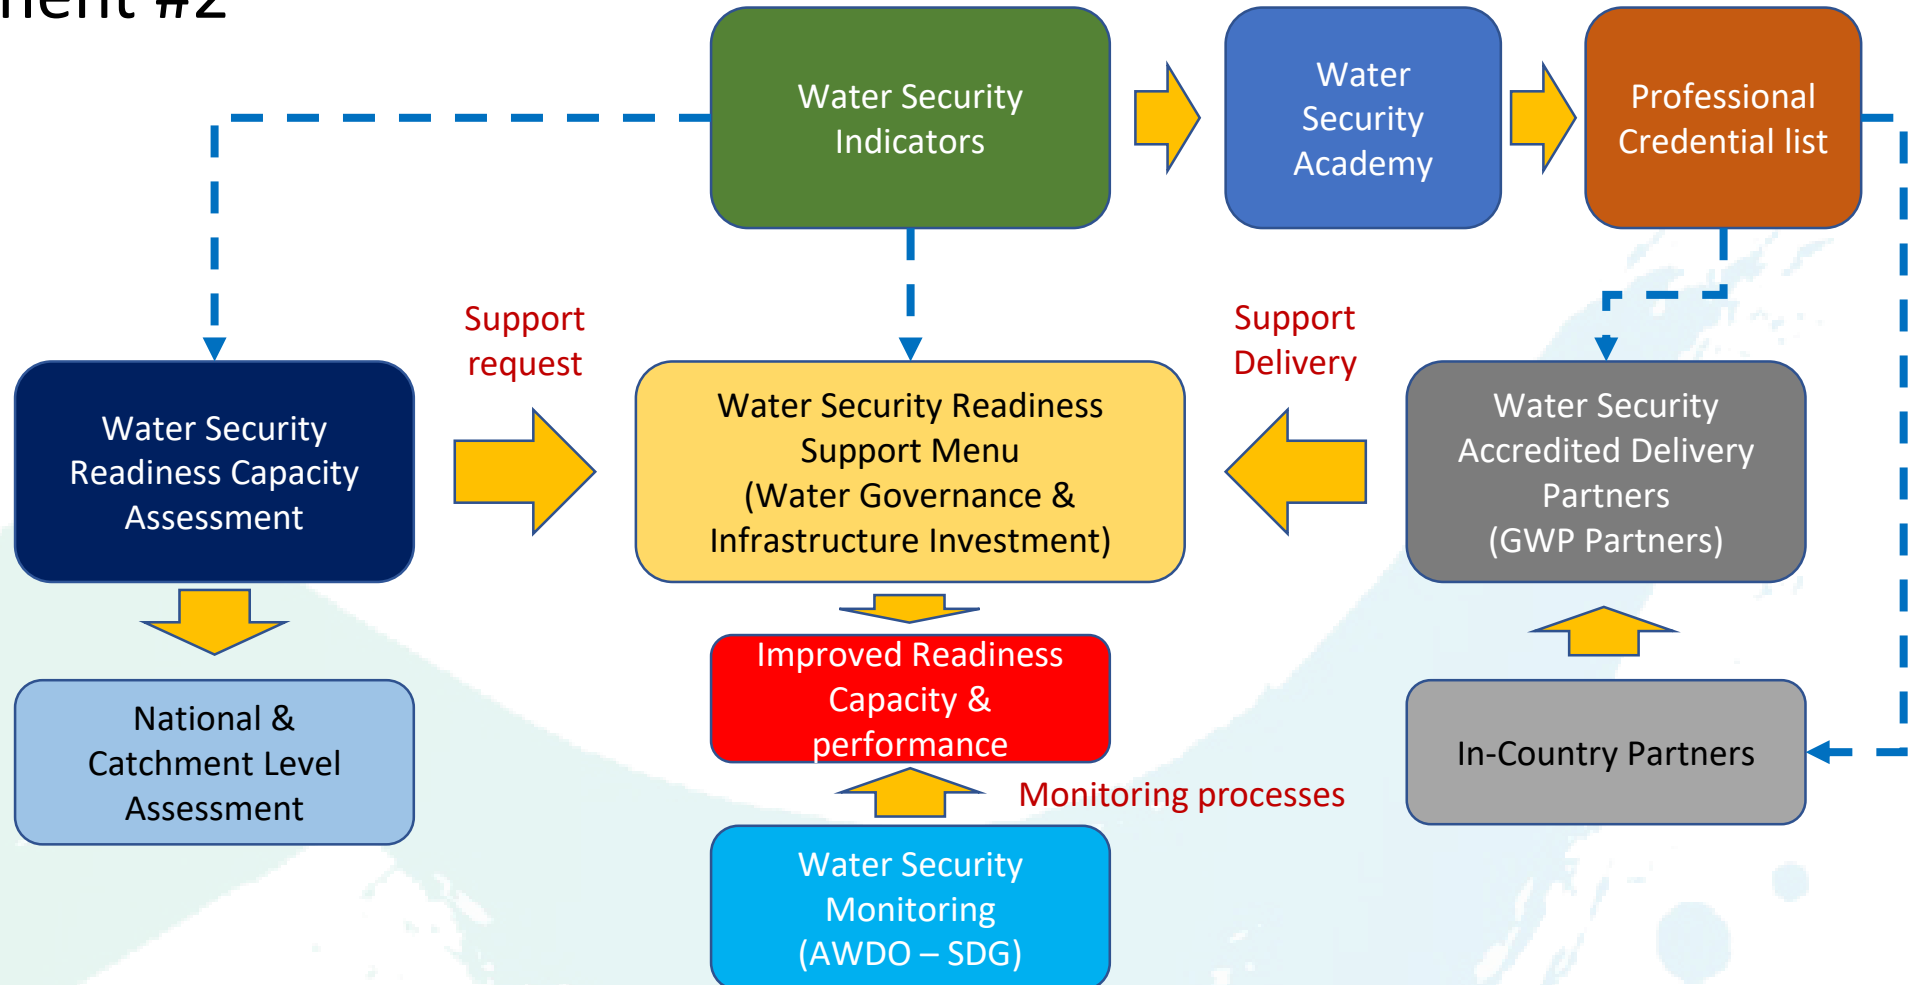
nent #2

Water Security Indicators

Water Security Academy

Professional Credential list

Support request

Support Delivery

Water Security Readiness Capacity Assessment

Water Security Readiness Support Menu (Water Governance & Infrastructure Investment)

Water Security Accredited Delivery Partners (GWP Partners)

National & Catchment Level Assessment

Improved Readiness Capacity & performance

In-Country Partners

Monitoring processes

Water Security Monitoring (AWDO – SDG)